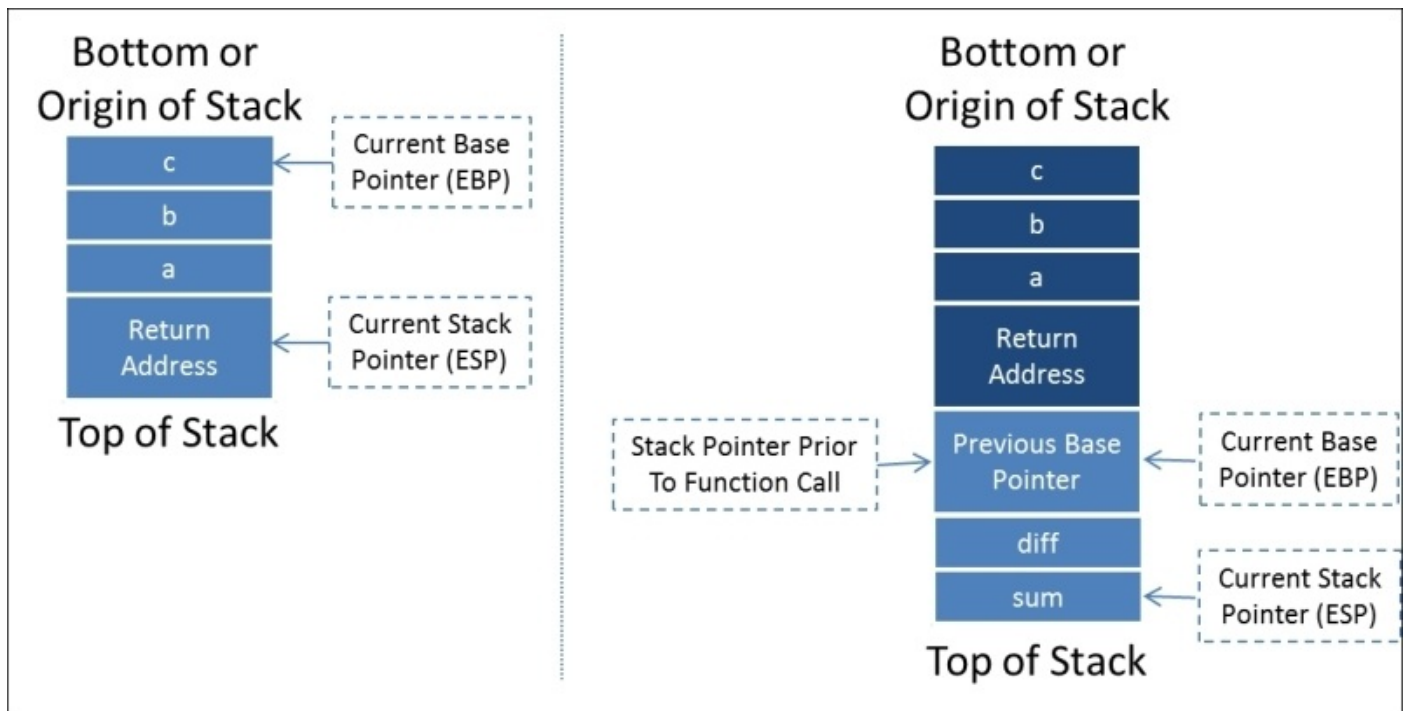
Bottom or Origin of Stack

c

b

a

Return Address

Current Base Pointer (EBP)

Current Stack Pointer (ESP)

Top of Stack

Bottom or Origin of Stack

c

b

a

Return Address

Stack Pointer Prior To Function Call

Previous Base Pointer

Current Base Pointer (EBP)

diff

sum

Current Stack Pointer (ESP)

Top of Stack